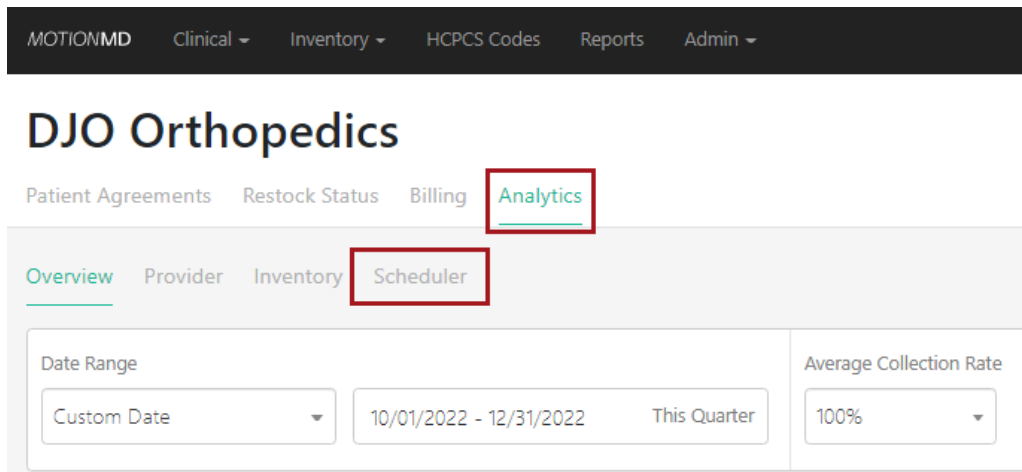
MOTIONMD Clinical Inventory HCPCS Codes Reports Admin

DJO Orthopedics

Patient Agreements Restock Status Billing Analytics

Overview Provider Inventory Scheduler

Date Range

Custom Date

10/01/2022 - 12/31/2022 This Quarter

Average Collection Rate

100%